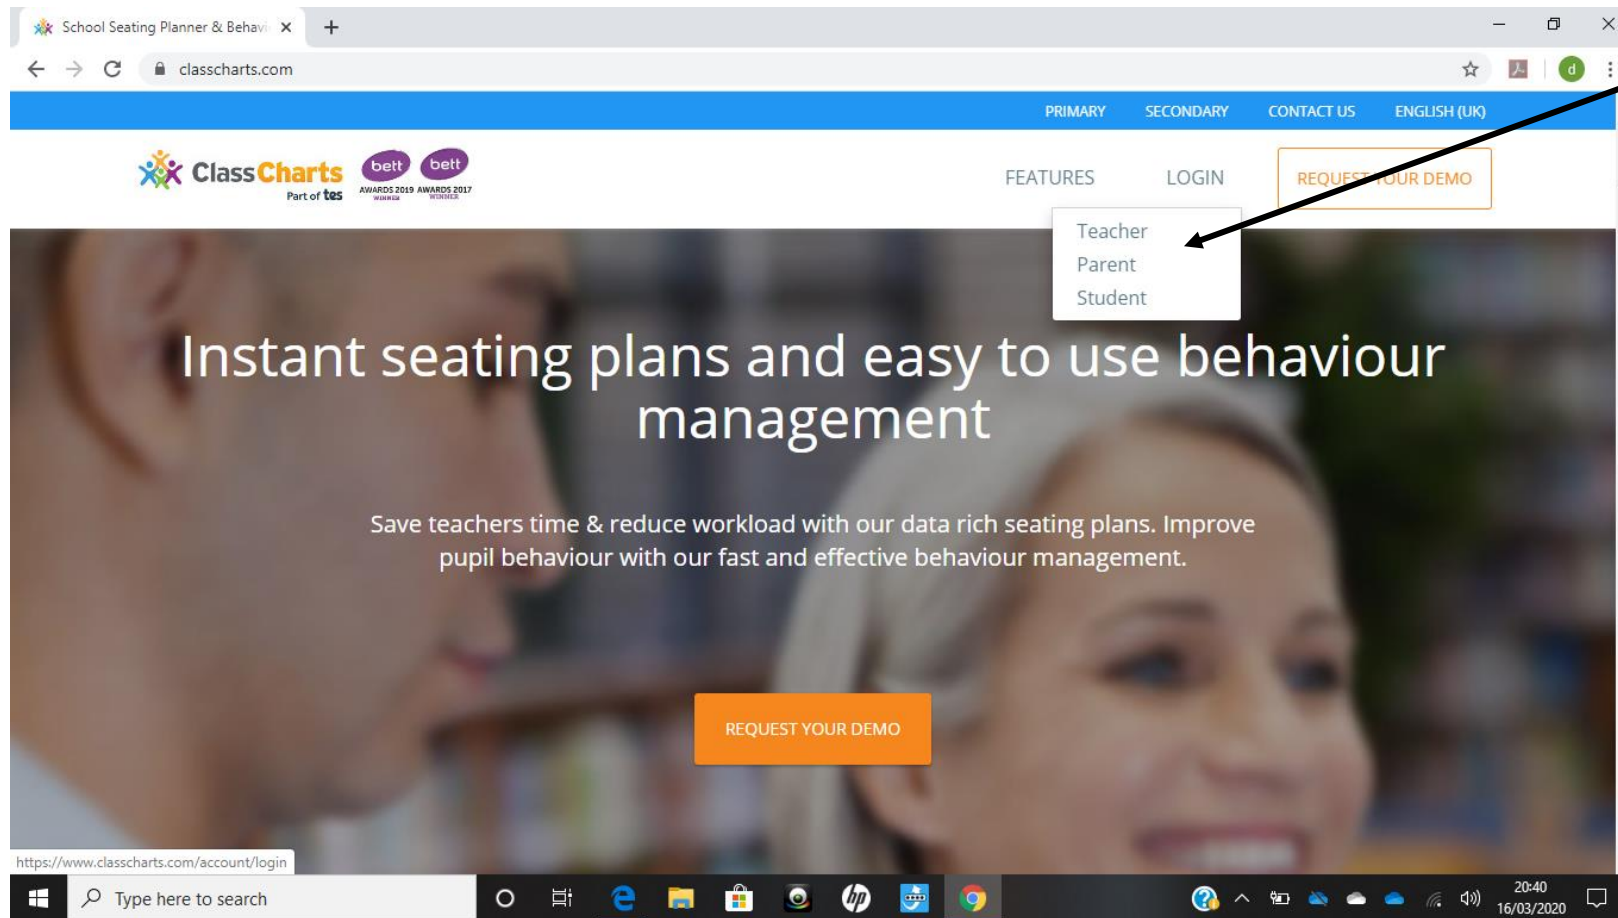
School Seating Planner & Behavi ×

classcharts.com

PRIMARY SECONDARY CONTACT US ENGLISH (UK)

ClassCharts Part of tes

bett AWARDS 2019 WINNER bett AWARDS 2017 WINNER

FEATURES LOGIN REQUEST YOUR DEMO

Teacher
Parent
Student

Instant seating plans and easy to use behaviour management

Save teachers time & reduce workload with our data rich seating plans. Improve pupil behaviour with our fast and effective behaviour management.

REQUEST YOUR DEMO

https://www.classcharts.com/account/login

Type here to search

20:40
16/03/2020